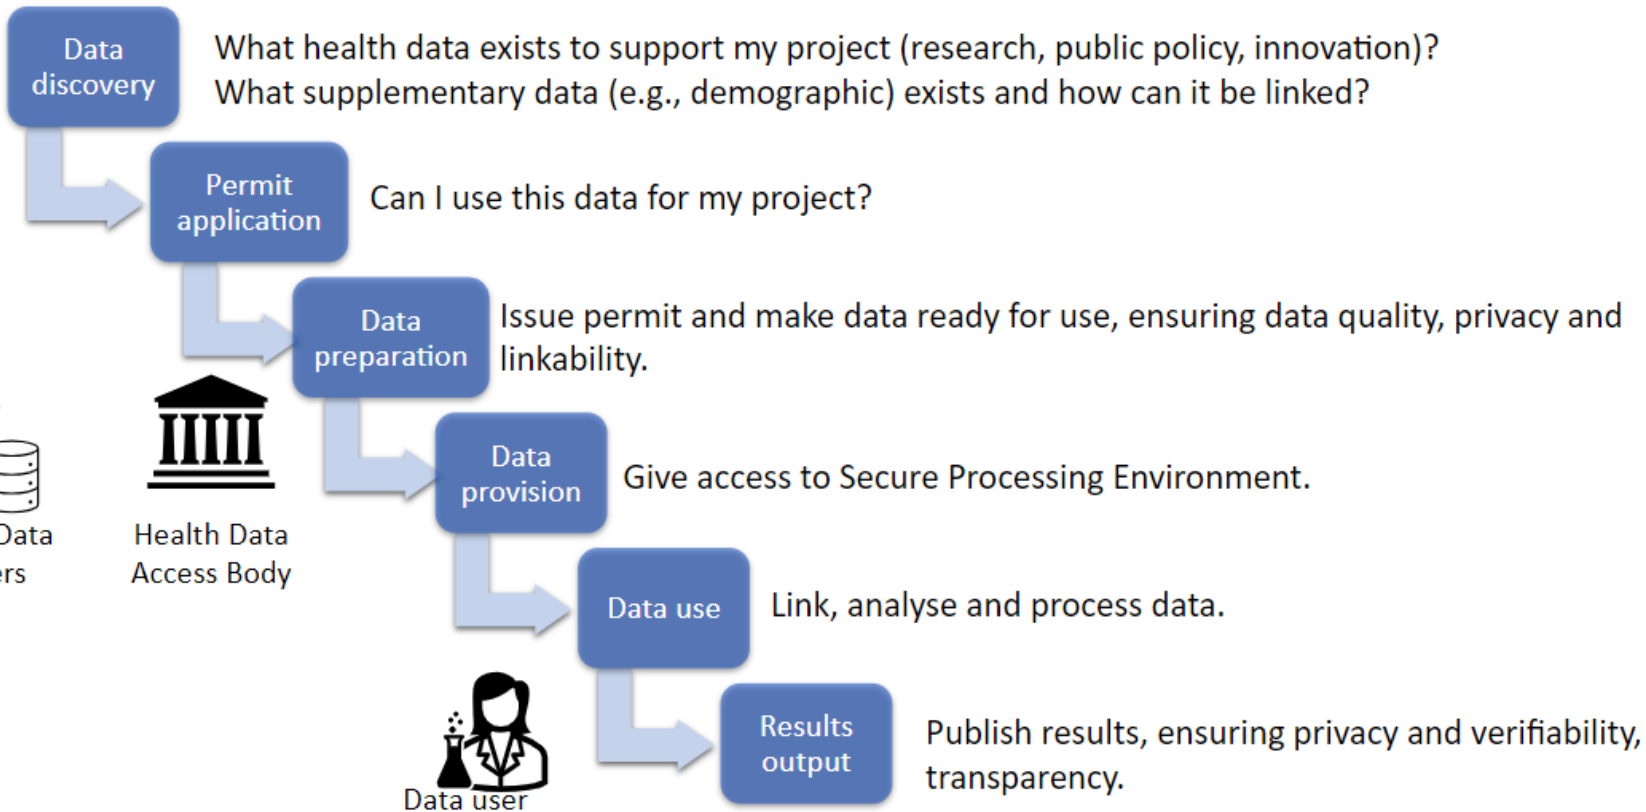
Data discovery

What health data exists to support my project (research, public policy, innovation)?
What supplementary data (e.g., demographic) exists and how can it be linked?

Permit application

Can I use this data for my project?

Data preparation

Issue permit and make data ready for use, ensuring data quality, privacy and linkability.

Data
ers

Health Data Access Body

Data provision

Give access to Secure Processing Environment.

Data use

Link, analyse and process data.

Data user

Results output

Publish results, ensuring privacy and verifiability, transparency.